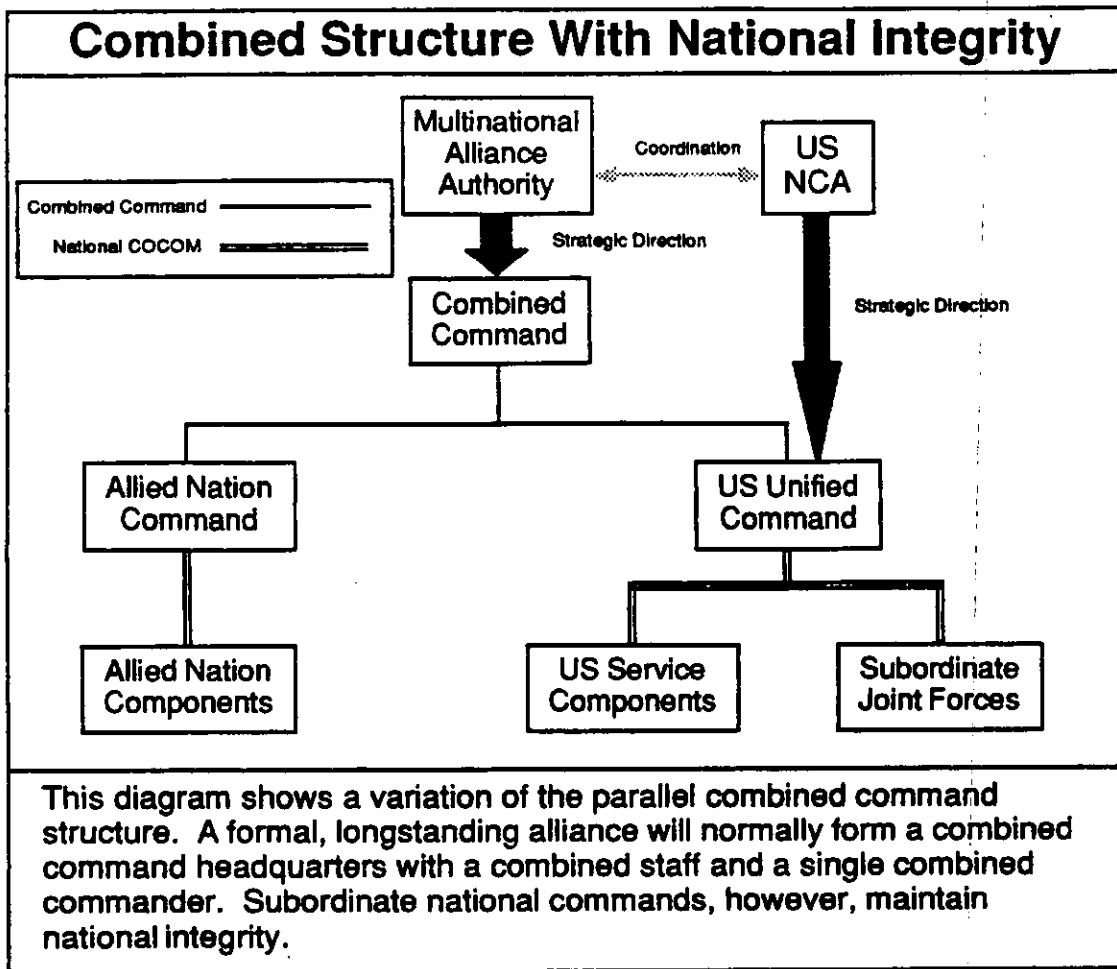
Combined Structure With National Integrity

Multinational Alliance Authority

Coordination

US NCA

Combined Command

National COCOM

Strategic Direction

Combined Command

Strategic Direction

Allied Nation Command

US Unified Command

Allied Nation Components

US Service Components

Subordinate Joint Forces

This diagram shows a variation of the parallel combined command structure. A formal, longstanding alliance will normally form a combined command headquarters with a combined staff and a single combined commander. Subordinate national commands, however, maintain national integrity.